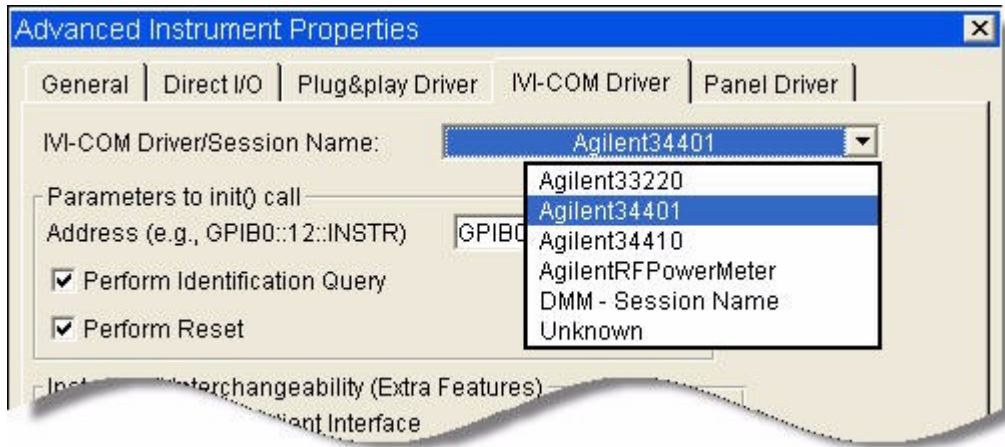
Advanced Instrument Properties

General | Direct I/O | Plug&play Driver | IVI-COM Driver | Panel Driver

IVI-COM Driver/Session Name: Agilent34401

Agilent33220
Agilent34401
Agilent34410
AgilentRFPowerMeter
DMM - Session Name
Unknown

Parameters to init() call

Address (e.g., GPIB0::12::INSTR) GPIB0

Perform Identification Query

Perform Reset

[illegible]terchangeability (Extra Features)

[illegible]ent Interface